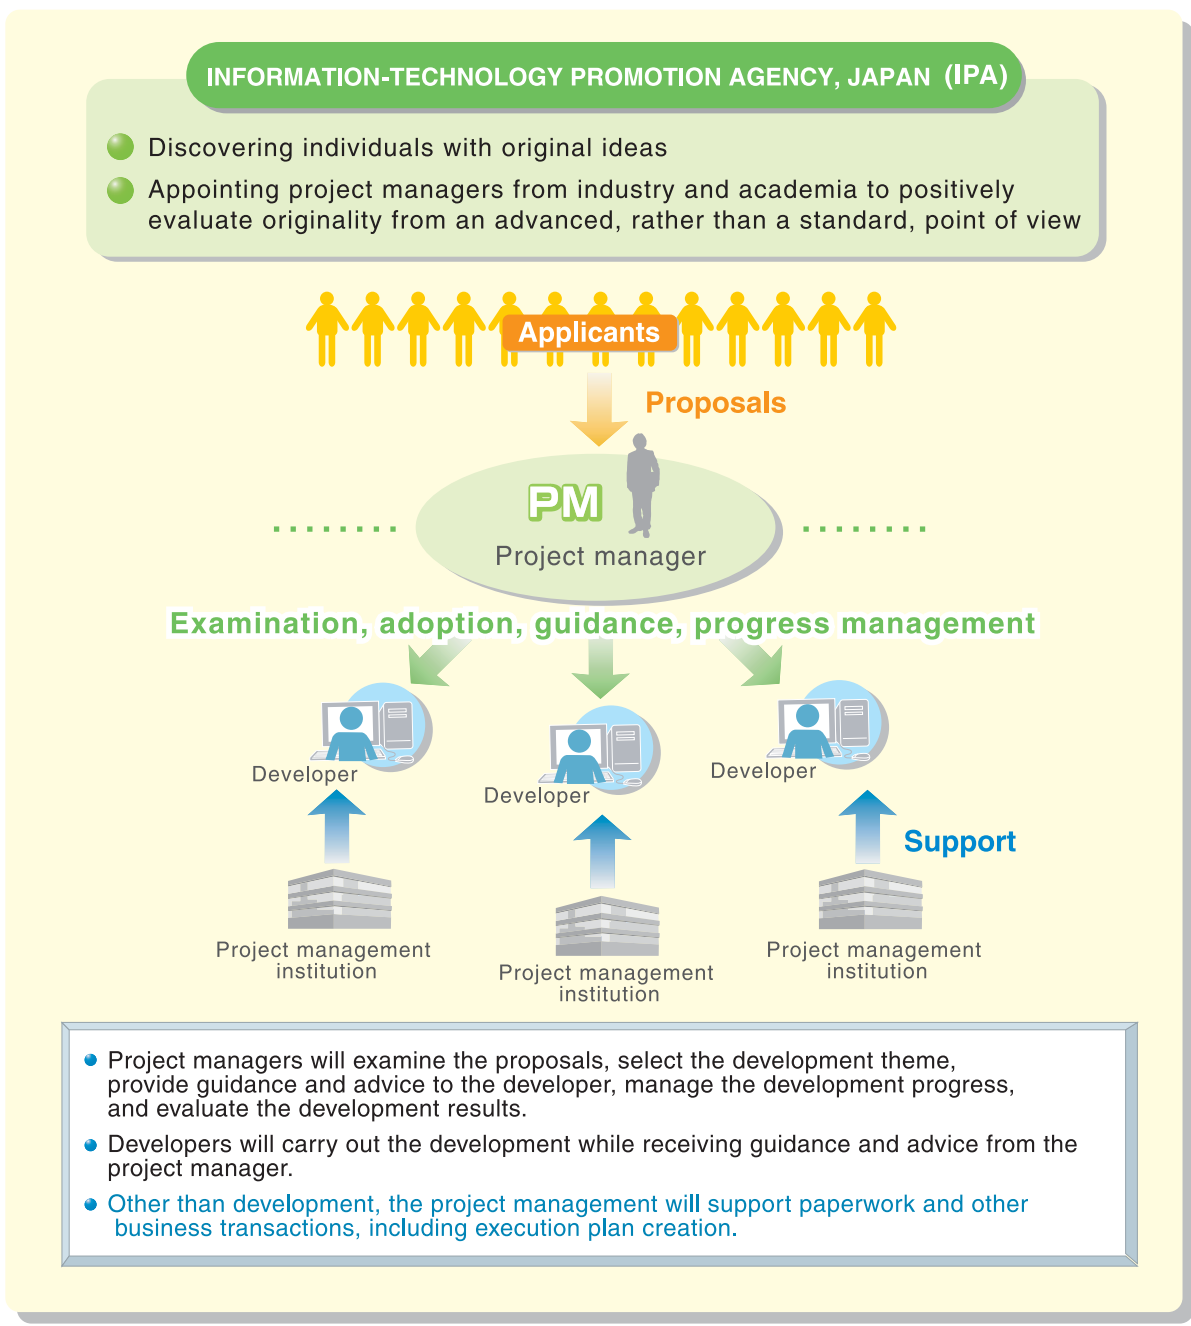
INFORMATION-TECHNOLOGY PROMOTION AGENCY, JAPAN (IPA)

Discovering individuals with original ideas

Appointing project managers from industry and academia to positively evaluate originality from an advanced, rather than a standard, point of view

Applicants

Proposals

PM

Project manager

Examination, adoption, guidance, progress management

Developer

Developer

Developer

Support

Project management institution

Project management institution

Project management institution

Project managers will examine the proposals, select the development theme, provide guidance and advice to the developer, manage the development progress, and evaluate the development results.

Developers will carry out the development while receiving guidance and advice from the project manager.

Other than development, the project management will support paperwork and other business transactions, including execution plan creation.